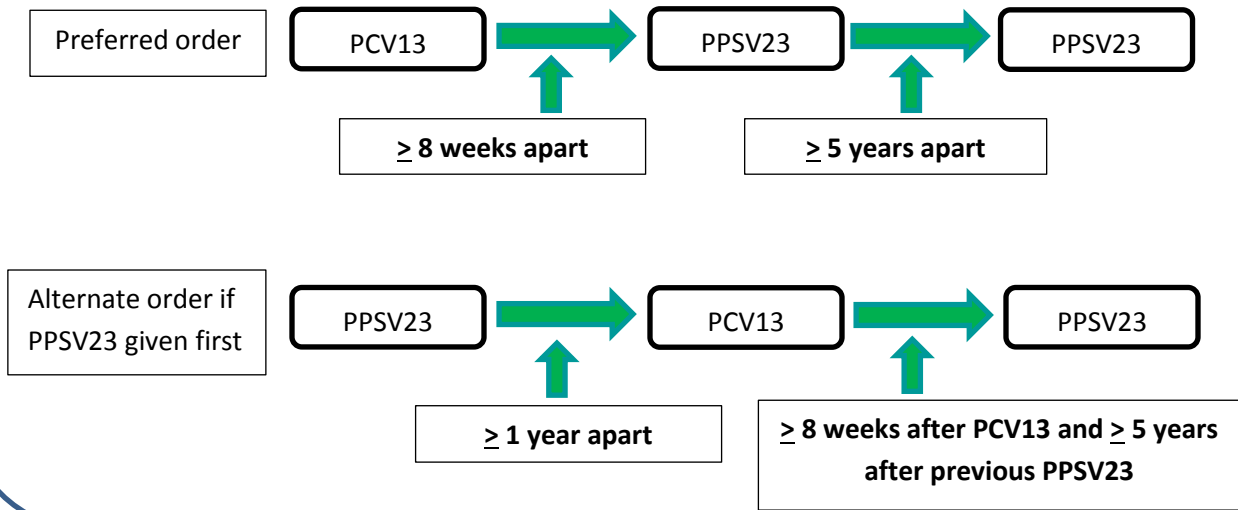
Preferred order

PCV13

PPSV23

PPSV23

$\geq$ 8 weeks apart

$\geq$ 5 years apart

Alternate order if PPSV23 given first

PPSV23

PCV13

PPSV23

$\geq$ 1 year apart

$\geq$ 8 weeks after PCV13 and $\geq$ 5 years after previous PPSV23